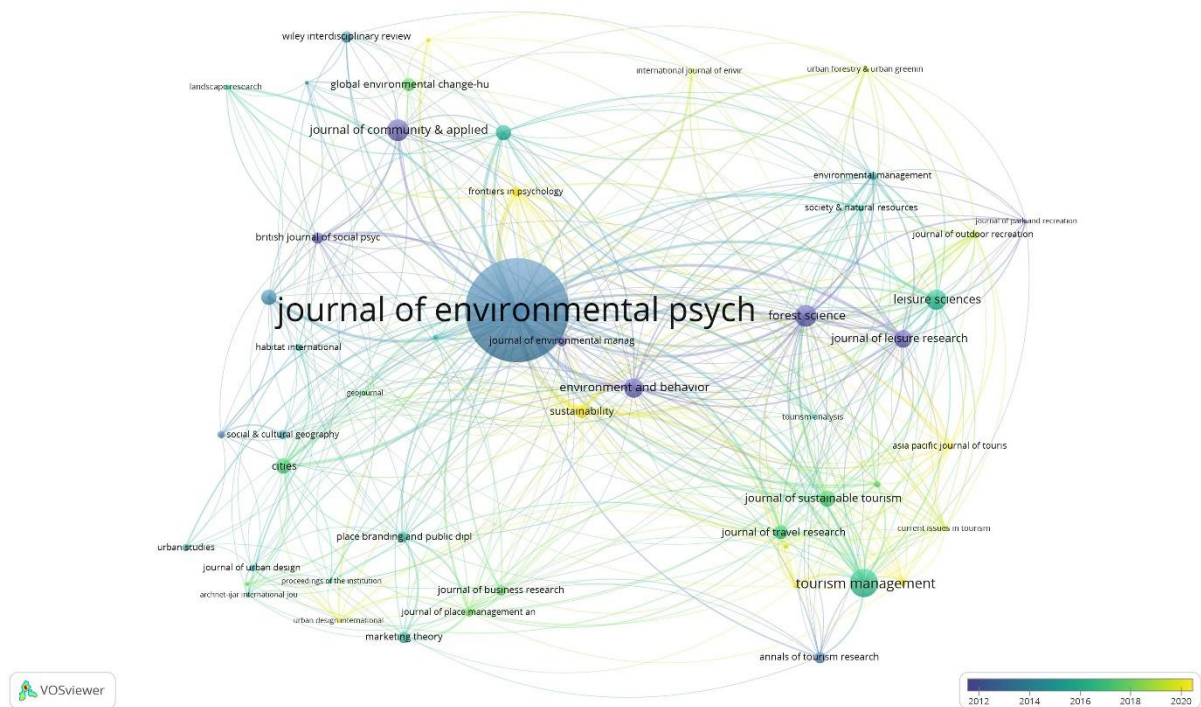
wiley interdisciplinary review
landscape research
global environmental change-hu
international journal of envir
urban forestry & urban greenin
journal of community & applied
frontiers in psychology
environmental management
society & natural resources
journal of park and recreation
journal of outdoor recreation
british journal of social psyc
journal of environmental psych
leisure sciences
forest science
journal of leisure research
habitat international
journal of environmental manag
environment and behavior
geojournal
sustainability
tourism analysis
social & cultural geography
asia pacific journal of tours
cities
journal of sustainable tourism
current issues in tourism
journal of travel research
place branding and public dipl
urban studies
journal of urban design
proceedings of the instution
archnet-ijar international jou
tourism management
journal of business research
journal of place management an
urban design international
marketing theory
annals of tourism research
VOSviewer
2012
2014
2016
2018
2020